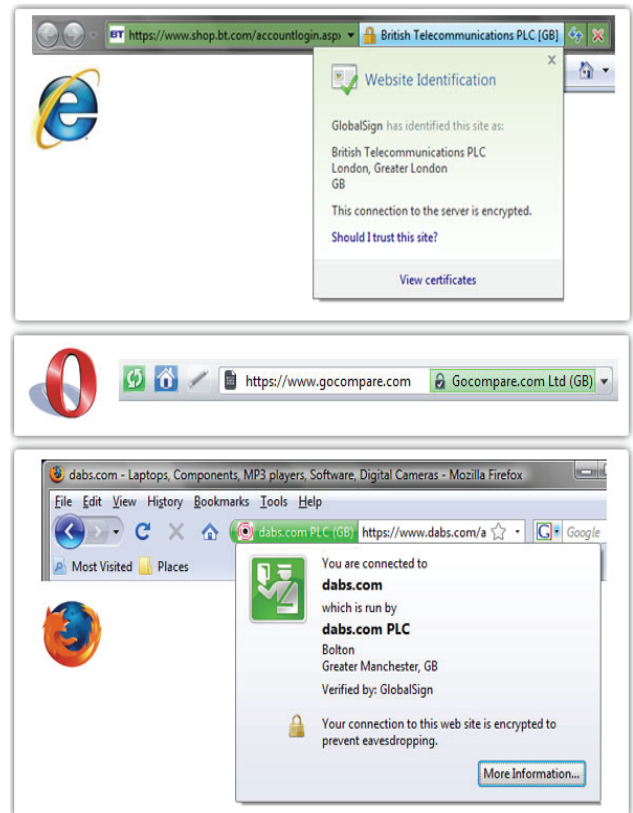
BT https://www.shop.bt.com/accountlogin.aspx British Telecommunications PLC [GB]

Website Identification

GlobalSign has identified this site as:

British Telecommunications PLC
London, Greater London
GB

This connection to the server is encrypted.

Should I trust this site?

View certificates

https://www.gocompare.com Gocompare.com Ltd (GB)

dabs.com - Laptops, Components, MP3 players, Software, Digital Cameras - Mozilla Firefox

File Edit View History Bookmarks Tools Help

dabs.com PLC (GB) https://www.dabs.com/a

Google

Most Visited Places

You are connected to
dabs.com
which is run by
dabs.com PLC
Bolton
Greater Manchester, GB
Verified by: GlobalSign

Your connection to this web site is encrypted to prevent eavesdropping.

More Information...